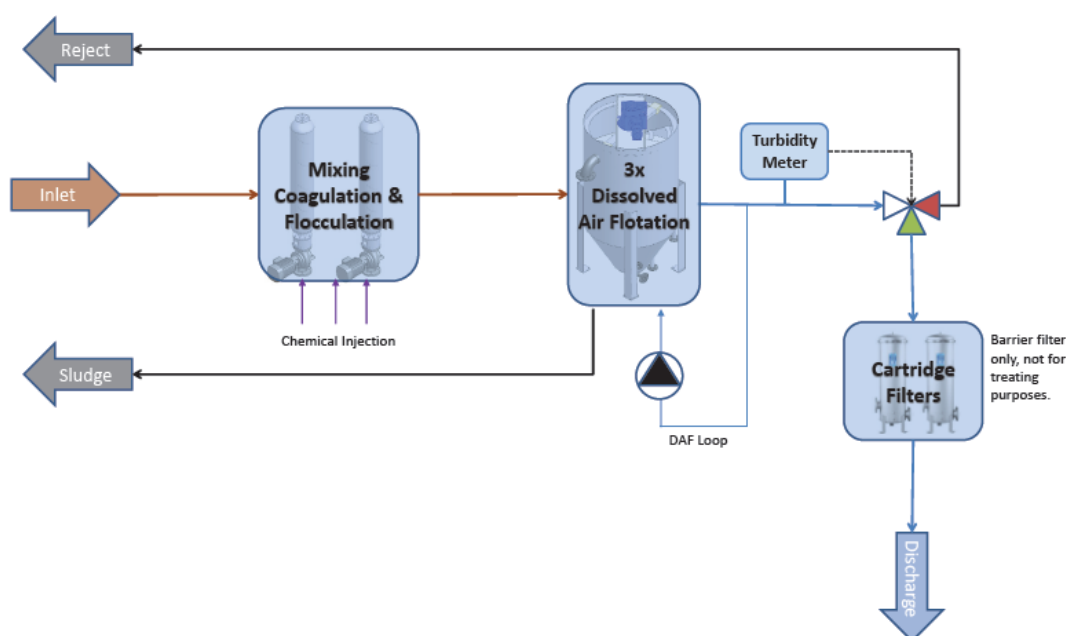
Reject

Inlet

Mixing Coagulation & Flocculation

Chemical Injection

Sludge

3x Dissolved Air Flotation

Turbidity Meter

DAF Loop

Cartridge Filters

Barrier filter only, not for treating purposes.

Discharge